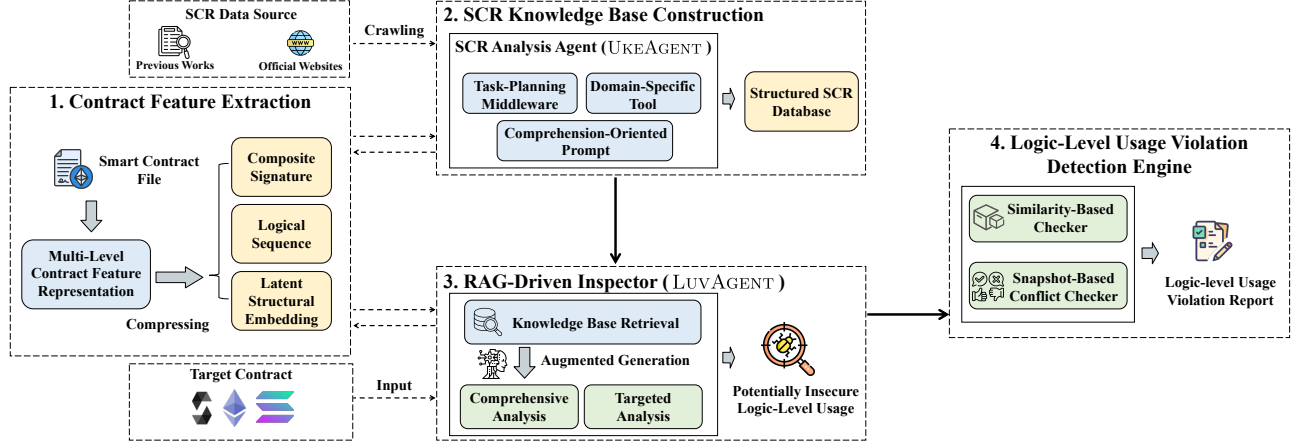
SCR Data Source

Previous Works

Official Websites

Crawling

2. SCR Knowledge Base Construction

SCR Analysis Agent (UKEAGENT)

Task-Planning Middleware

Domain-Specific Tool

Comprehension-Oriented Prompt

Structured SCR Database

1. Contract Feature Extraction

Smart Contract File

Composite Signature

Logical Sequence

Latent Structural Embedding

Multi-Level Contract Feature Representation

Compressing

4. Logic-Level Usage Violation Detection Engine

Similarity-Based Checker

Snapshot-Based Conflict Checker

Logic-level Usage Violation Report

3. RAG-Driven Inspector (LUVAGENT)

Knowledge Base Retrieval

Augmented Generation

Comprehensive Analysis

Targeted Analysis

Potentially Insecure Logic-Level Usage

Target Contract

Input